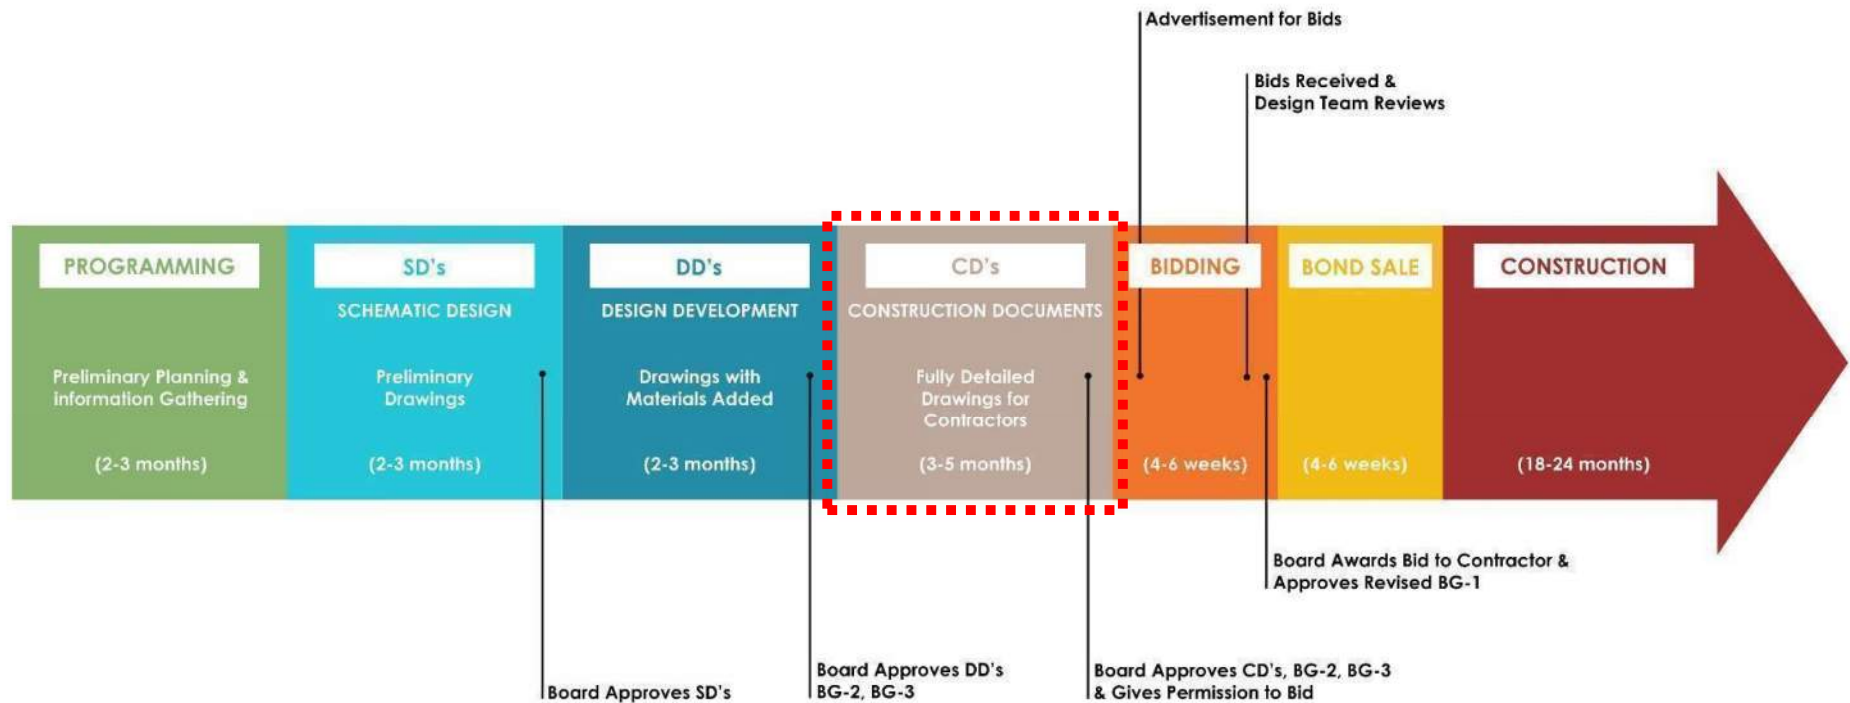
Advertisement for Bids

Bids Received & Design Team Reviews

PROGRAMMING

Preliminary Planning & information Gathering

(2-3 months)

SD's

SCHEMATIC DESIGN

Preliminary Drawings

(2-3 months)

DD's

DESIGN DEVELOPMENT

Drawings with Materials Added

(2-3 months)

CD's

CONSTRUCTION DOCUMENTS

Fully Detailed Drawings for Contractors

(3-5 months)

BIDDING

(4-6 weeks)

BOND SALE

(4-6 weeks)

CONSTRUCTION

(18-24 months)

Board Awards Bid to Contractor & Approves Revised BG-1

Board Approves SD's

Board Approves DD's BG-2, BG-3

Board Approves CD's, BG-2, BG-3 & Gives Permission to Bid